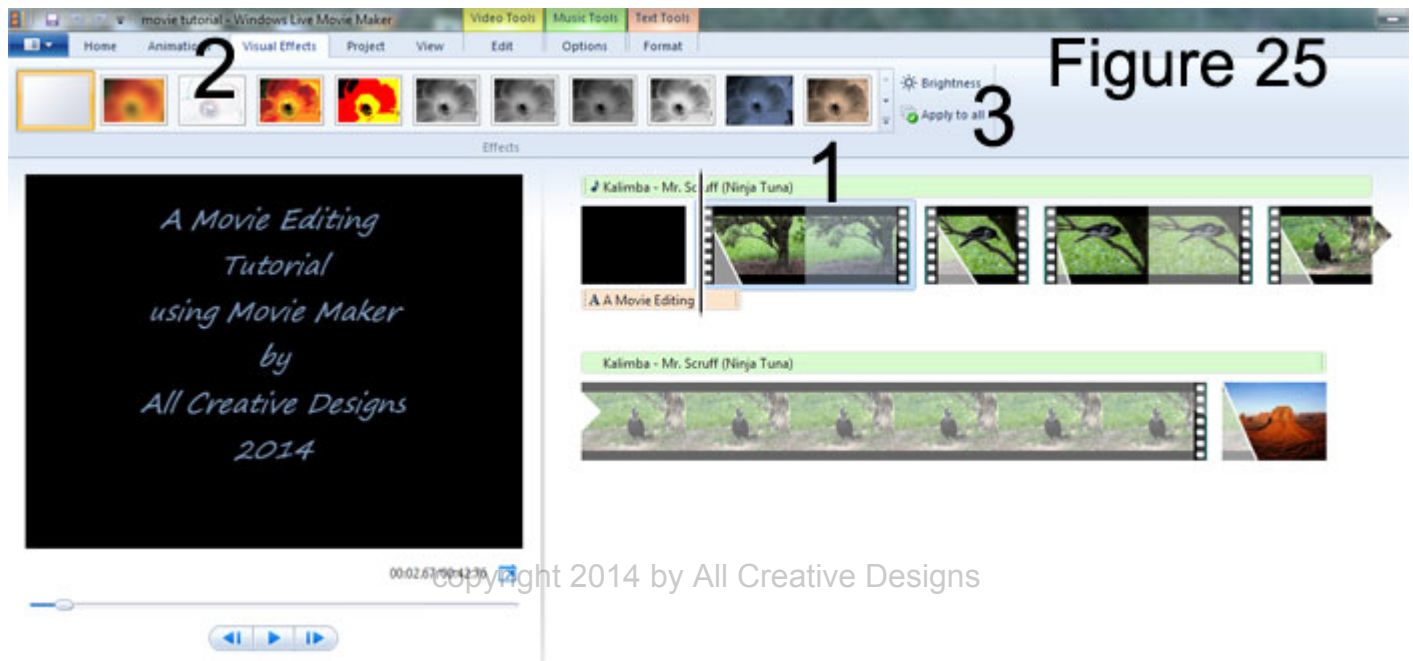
movie tutorial - Windows Live Movie Maker

Video Tools Music Tools Text Tools

Home Animations Visual Effects Project View Edit Options Format

2

Figure 25

Brightness

Apply to all

3

Effects

1

Kalimba - Mr. Scruff (Ninja Tuna)

A Movie Editing Tutorial using Movie Maker by All Creative Designs 2014

A A Movie Editing

Kalimba - Mr. Scruff (Ninja Tuna)

00:02.67/00:42.36

copyright 2014 by All Creative Designs